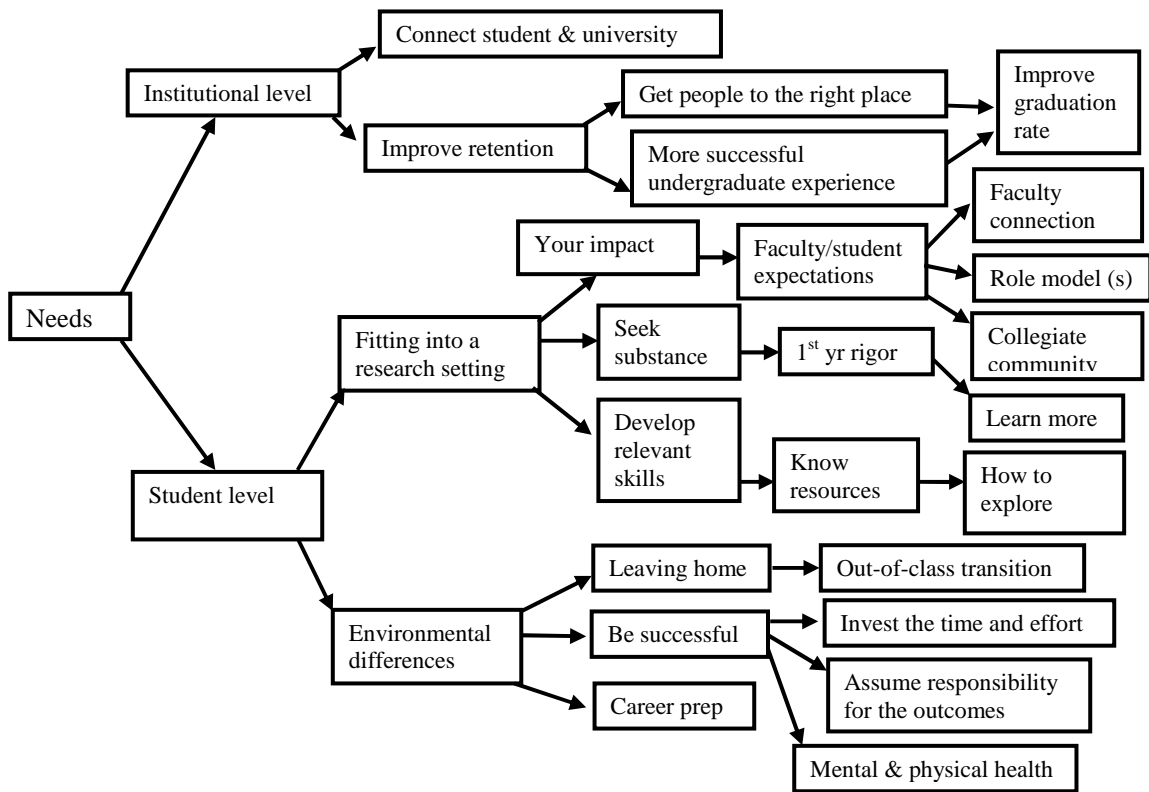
Needs

Institutional level

Connect student & university

Improve retention

Get people to the right place

More successful undergraduate experience

Improve graduation rate

Student level

Fitting into a research setting

Your impact

Faculty/student expectations

Faculty connection

Role model (s)

Collegiate community

Seek substance

$1^{st}$ yr rigor

Learn more

Develop relevant skills

Know resources

How to explore

Environmental differences

Leaving home

Out-of-class transition

Be successful

Invest the time and effort

Assume responsibility for the outcomes

Mental & physical health

Career prep